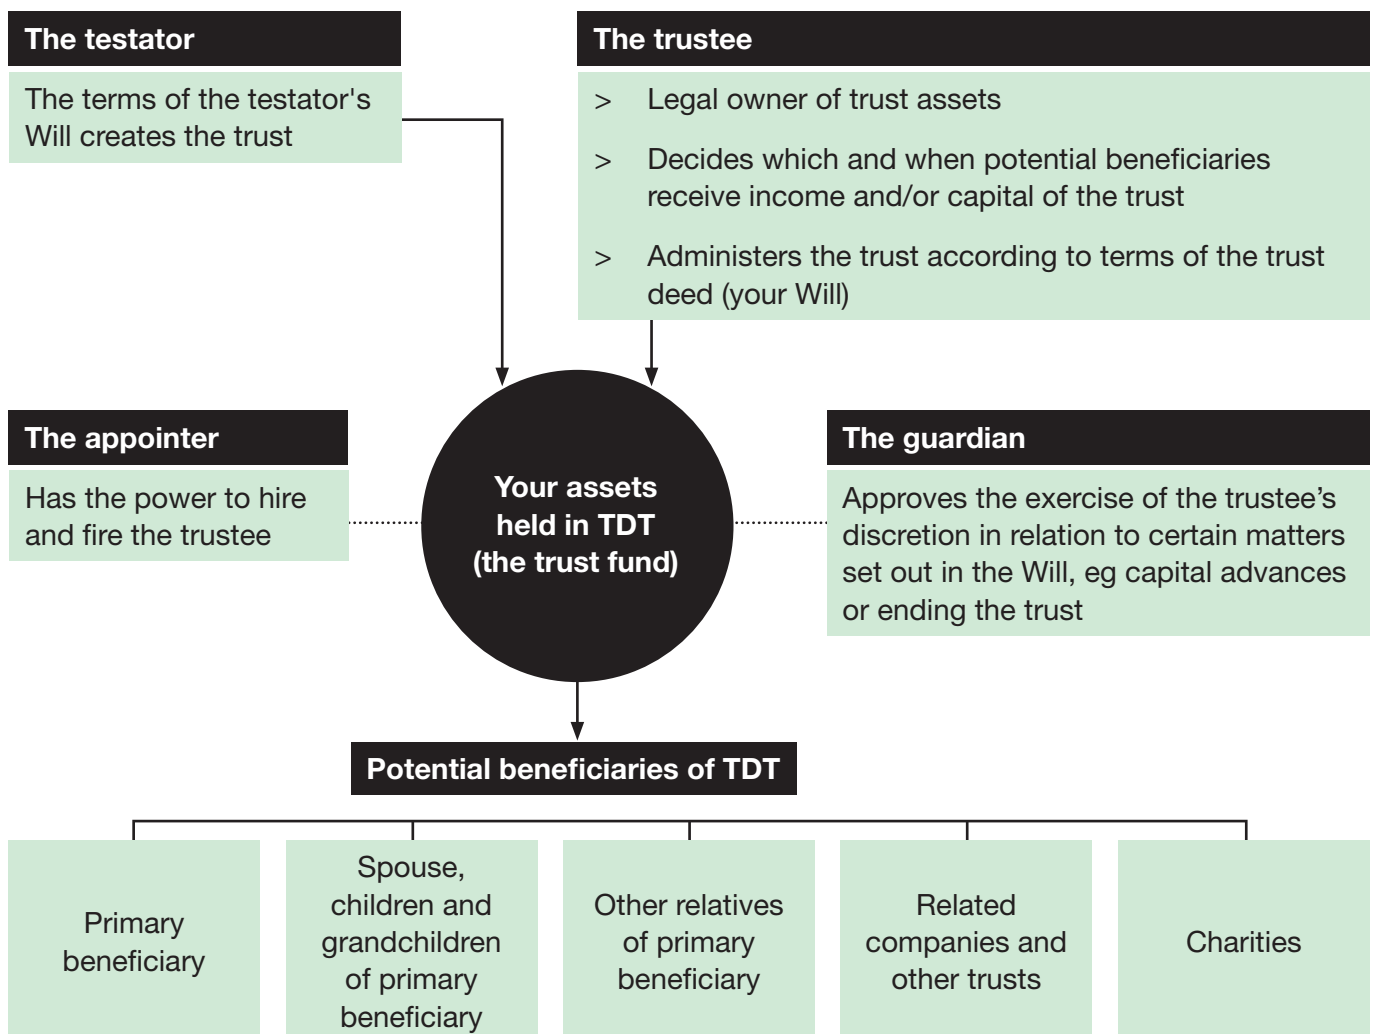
The testator

The terms of the testator's Will creates the trust

The trustee

> Legal owner of trust assets

> Decides which and when potential beneficiaries receive income and/or capital of the trust

> Administers the trust according to terms of the trust deed (your Will)

The appointer

Has the power to hire and fire the trustee

Your assets held in TDT (the trust fund)

The guardian

Approves the exercise of the trustee's discretion in relation to certain matters set out in the Will, eg capital advances or ending the trust

Potential beneficiaries of TDT

Primary beneficiary

Spouse, children and grandchildren of primary beneficiary

Other relatives of primary beneficiary

Related companies and other trusts

Charities